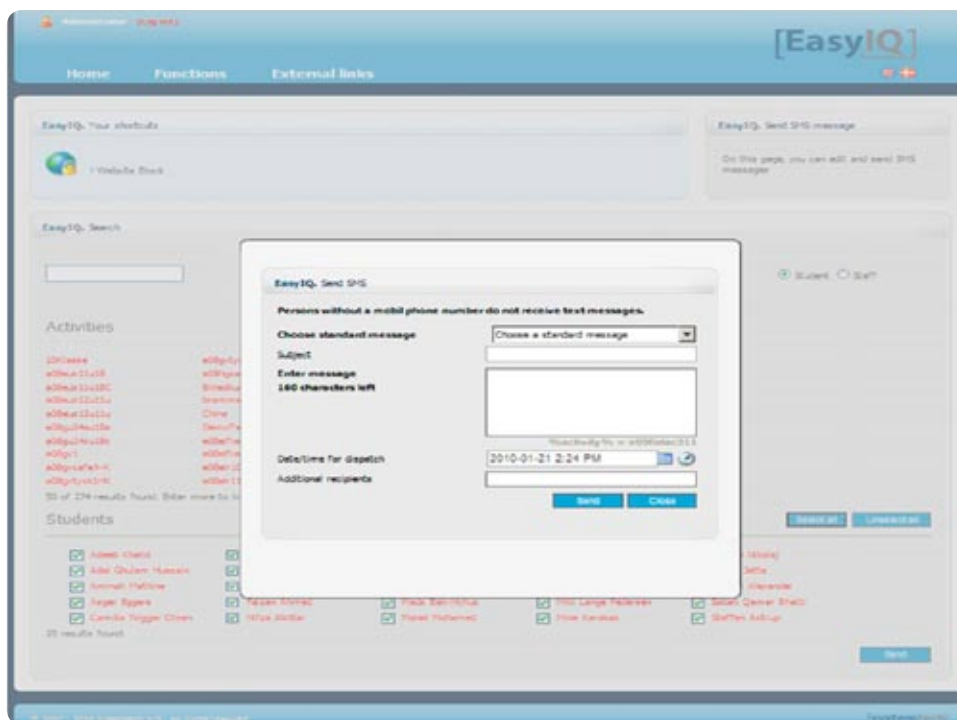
[EasyIQ]

Home Functions External links

EasyIQ. Your shortcuts

Website Back

EasyIQ. Send SMS message

On this page, you can edit and send SMS messages

EasyIQ. Search

Student Staff

Activities

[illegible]

55 of 274 results found. Enter more to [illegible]

Students

Select all Unselect all

Adeeb Khalid
Adel Ghulam Hussain
Ammah Mahlow
Asger Eggers
Camilla Trigger Olsen
Tayyab Ahmad
Miya Akhtar
Frida Barnholm
Mahdi Mohamed
Line Lange Pedersen
Max Karakas
Sabah Qamar Bhatti
Steffen Aukup

35 results found

Send

EasyIQ. Send SMS

Persons without a mobil phone number do not receive text messages.

Choose standard message
Choose a standard message

Subject

Enter message
160 characters left

Date/time for dispatch
2010-01-21 2:24 PM

Additional recipients

Send Close